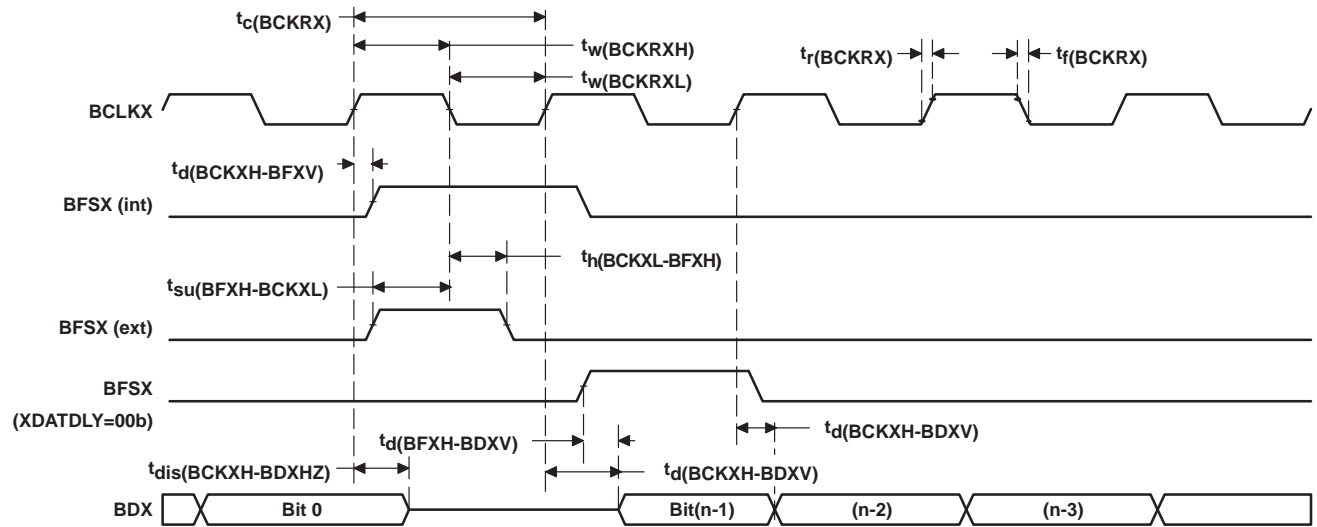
$t_{c(BCKRX)}$

$t_{w(BCKRXH)}$

$t_{w(BCKRXL)}$

$t_{r(BCKRX)}$

$t_{f(BCKRX)}$

BCLKX

$t_{d(BCKXH-BFXV)}$

BFSX (int)

$t_{h(BCKXL-BFXH)}$

$t_{su(BFXH-BCKXL)}$

BFSX (ext)

BFSX

(XDATDLY=00b)

$t_{d(BFXH-BDXV)}$

$t_{d(BCKXH-BDXV)}$

$t_{dis(BCKXH-BDXHZ)}$

$t_{d(BCKXH-BDXV)}$

BDX

Bit 0

Bit(n-1)

(n-2)

(n-3)